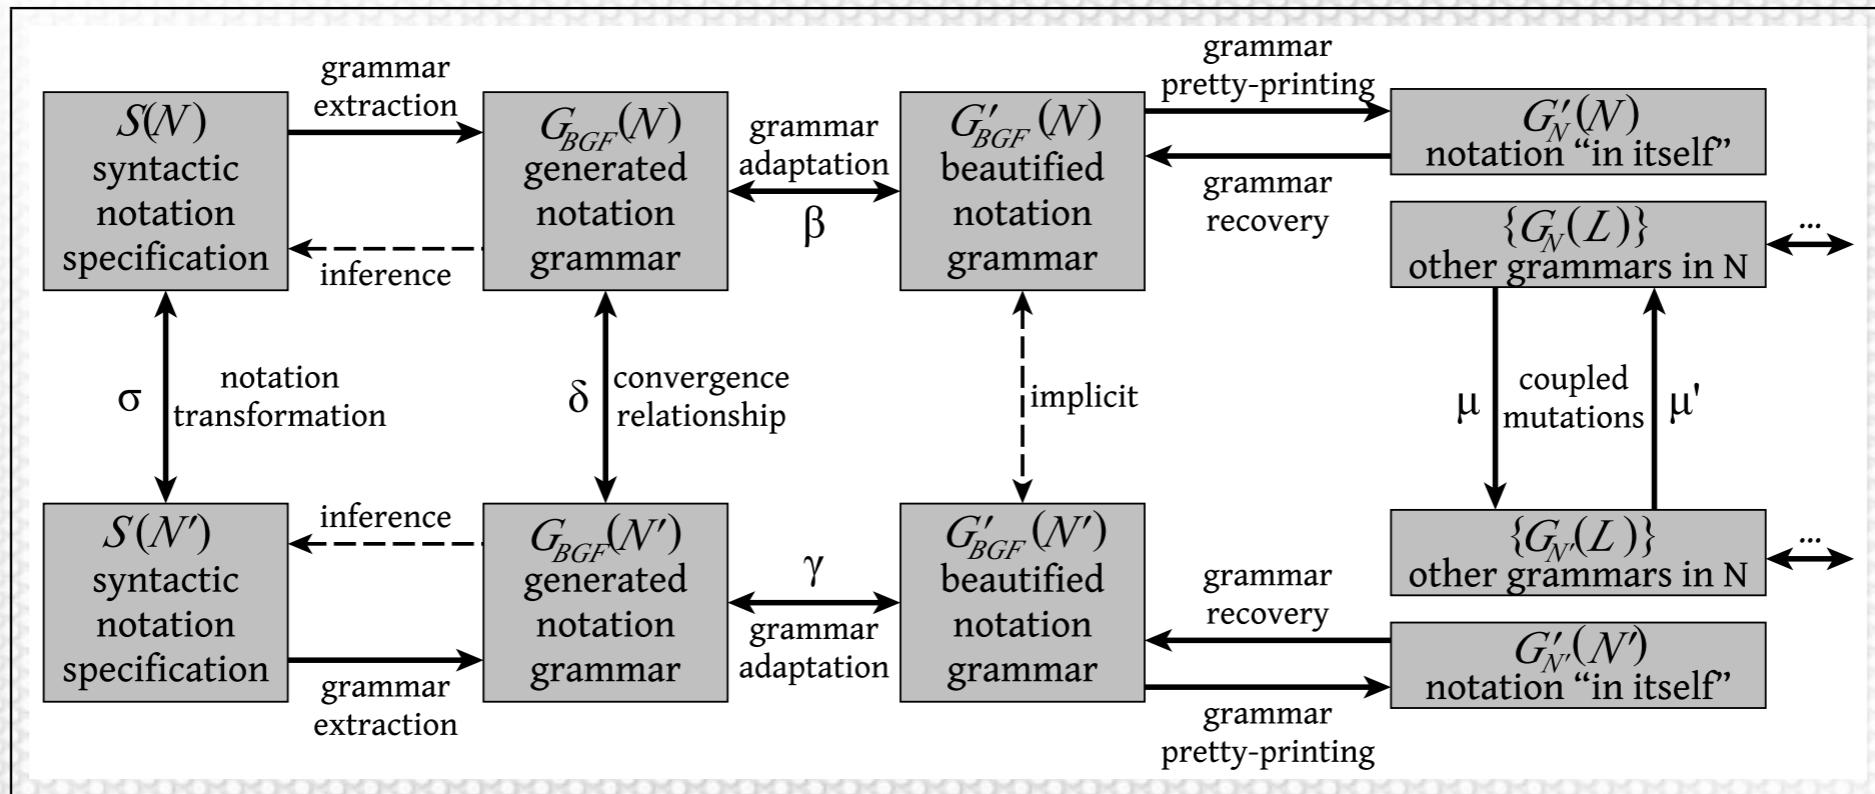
$S(N)$ syntactic notation specification

grammar extraction

$G_{BGF}(N)$ generated notation grammar

grammar adaptation

β

$G'_{BGF}(N)$ beautified notation grammar

grammar pretty-printing

grammar recovery

$G'_{N}(N)$ notation “in itself”

$\{G_{N}(L)\}$ other grammars in N

...

inference

σ

notation transformation

δ

convergence relationship

implicit

μ

coupled mutations

μ'

$S(N')$ syntactic notation specification

inference

$G_{BGF}(N')$ generated notation grammar

γ

grammar adaptation

$G'_{BGF}(N')$ beautified notation grammar

$\{G_{N'}(L)\}$ other grammars in N

...

grammar recovery

$G'_{N'}(N')$ notation “in itself”

grammar extraction

grammar pretty-printing